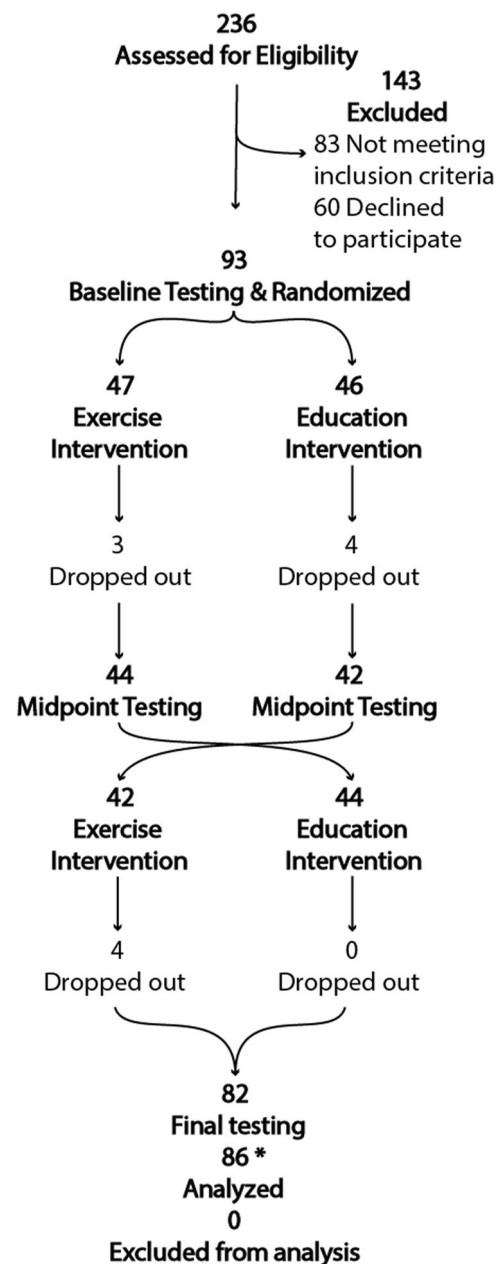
236
Assessed for Eligibility

143
Excluded
83 Not meeting inclusion criteria
60 Declined to participate

93
Baseline Testing & Randomized

47
Exercise Intervention

46
Education Intervention

3
Dropped out

4
Dropped out

44
Midpoint Testing

42
Midpoint Testing

42
Exercise Intervention

44
Education Intervention

4
Dropped out

0
Dropped out

82
Final testing
86 *
Analyzed
0
Excluded from analysis